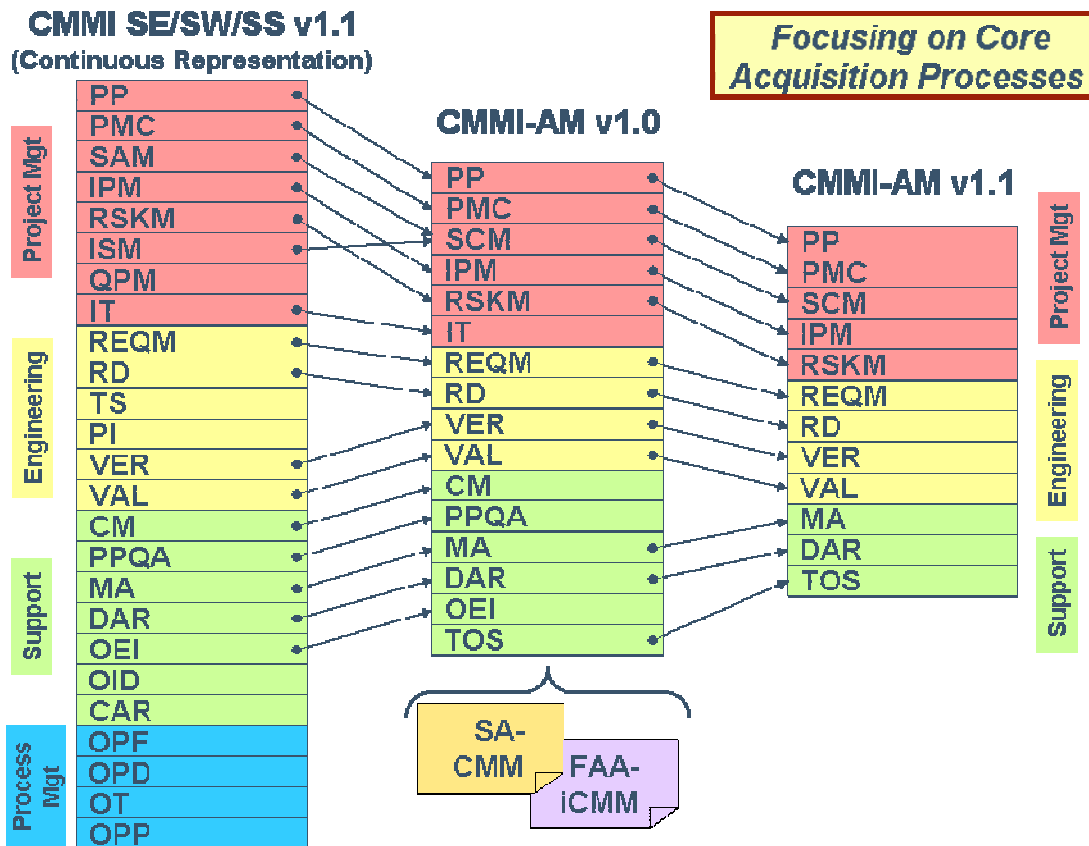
CMMI SE/SW/SS v1.1
(Continuous Representation)

Focusing on Core Acquisition Processes

Project Mgt

PP
PMC
SAM
IPM
RSKM
ISM
QPM
IT

Engineering

REQM
RD
TS
PI
VER
VAL

Support

CM
PPQA
MA
DAR
OEI
OID
CAR

Process Mgt

OPF
OPD
OT
OPP

CMMI-AM v1.0

PP
PMC
SCM
IPM
RSKM
IT
REQM
RD
VER
VAL
CM
PPQA
MA
DAR
OEI
TOS

SA-CMM

FAA-iCMM

CMMI-AM v1.1

PP
PMC
SCM
IPM
RSKM
REQM
RD
VER
VAL
MA
DAR
TOS

Project Mgt

Engineering

Support